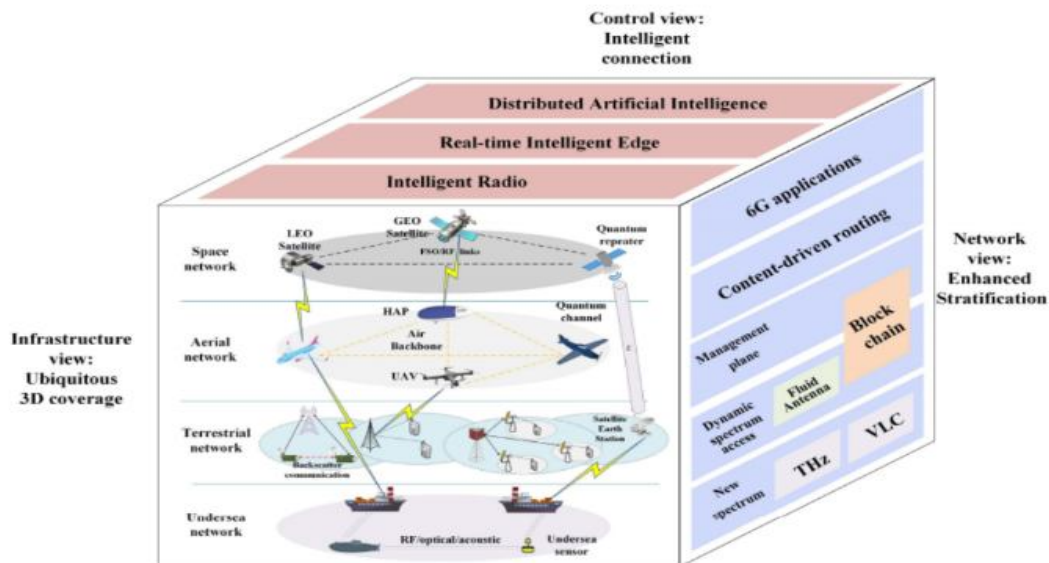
Control view:
Intelligent
connection

Distributed Artificial Intelligence

Real-time Intelligent Edge

Intelligent Radio

Infrastructure view:
Ubiquitous
3D coverage

Space network

LEO Satellite

GEO Satellite

FSO/RF links

Quantum repeater

Aerial network

HAP

Quantum channel

Air Backbone

UAV

Terrestrial network

Backscatter communication

Satellite Earth Station

Undersea network

RF/optical/acoustic

Undersea sensor

6G applications

Content-driven routing

Management plane

Block chain

Fluid Antenna

Dynamic spectrum access

VLC

THz

New spectrum

Network view:
Enhanced
Stratification